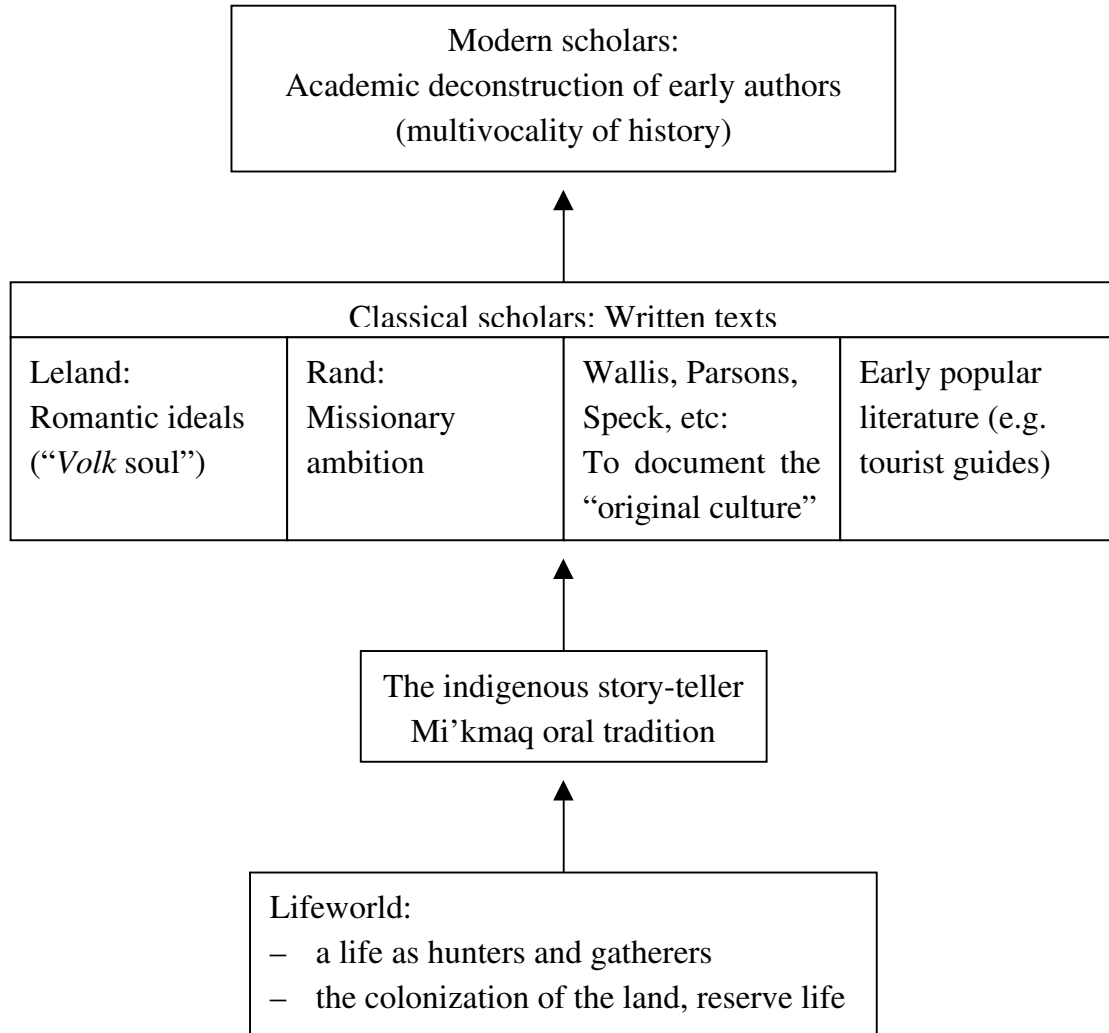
Modern scholars:
Academic deconstruction of early authors
(multivocality of history)

Classical scholars: Written texts

| Leland: Romantic ideals ("*Volk* soul") | Rand: Missionary ambition | Wallis, Parsons, Speck, etc: To document the "original culture" | Early popular literature (e.g. tourist guides) |
|---|---|---|---|

The indigenous story-teller
Mi'kmaq oral tradition

Lifeworld:
– a life as hunters and gatherers
– the colonization of the land, reserve life